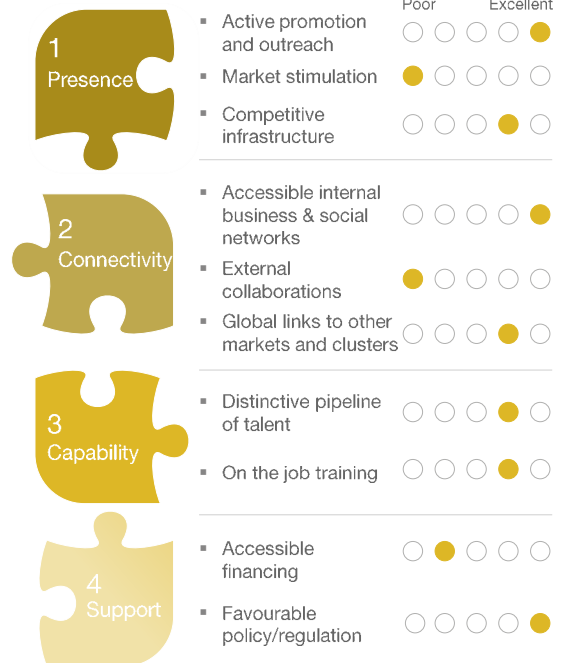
Poor Excellent

1
Presence

- Active promotion and outreach
- Market stimulation
- Competitive infrastructure

2
Connectivity

- Accessible internal business & social networks
- External collaborations
- Global links to other markets and clusters

3
Capability

- Distinctive pipeline of talent
- On the job training

4
Support

- Accessible financing
- Favourable policy/regulation